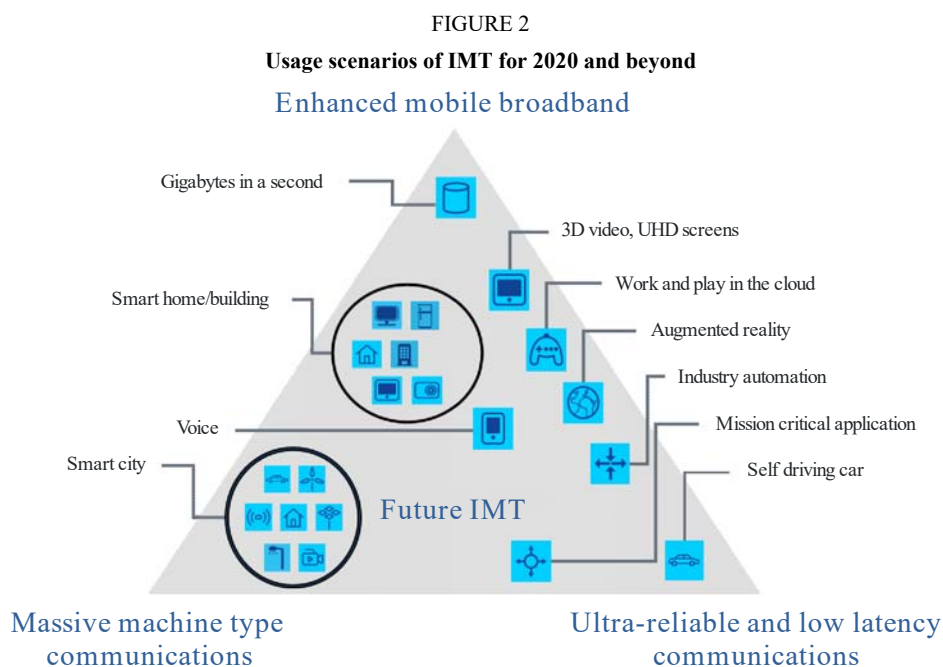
FIGURE 2

**Usage scenarios of IMT for 2020 and beyond**

Enhanced mobile broadband

Gigabytes in a second

3D video, UHD screens

Work and play in the cloud

Smart home/building

Augmented reality

Industry automation

Voice

Mission critical application

Smart city

Self driving car

Future IMT

Massive machine type communications

Ultra-reliable and low latency communications